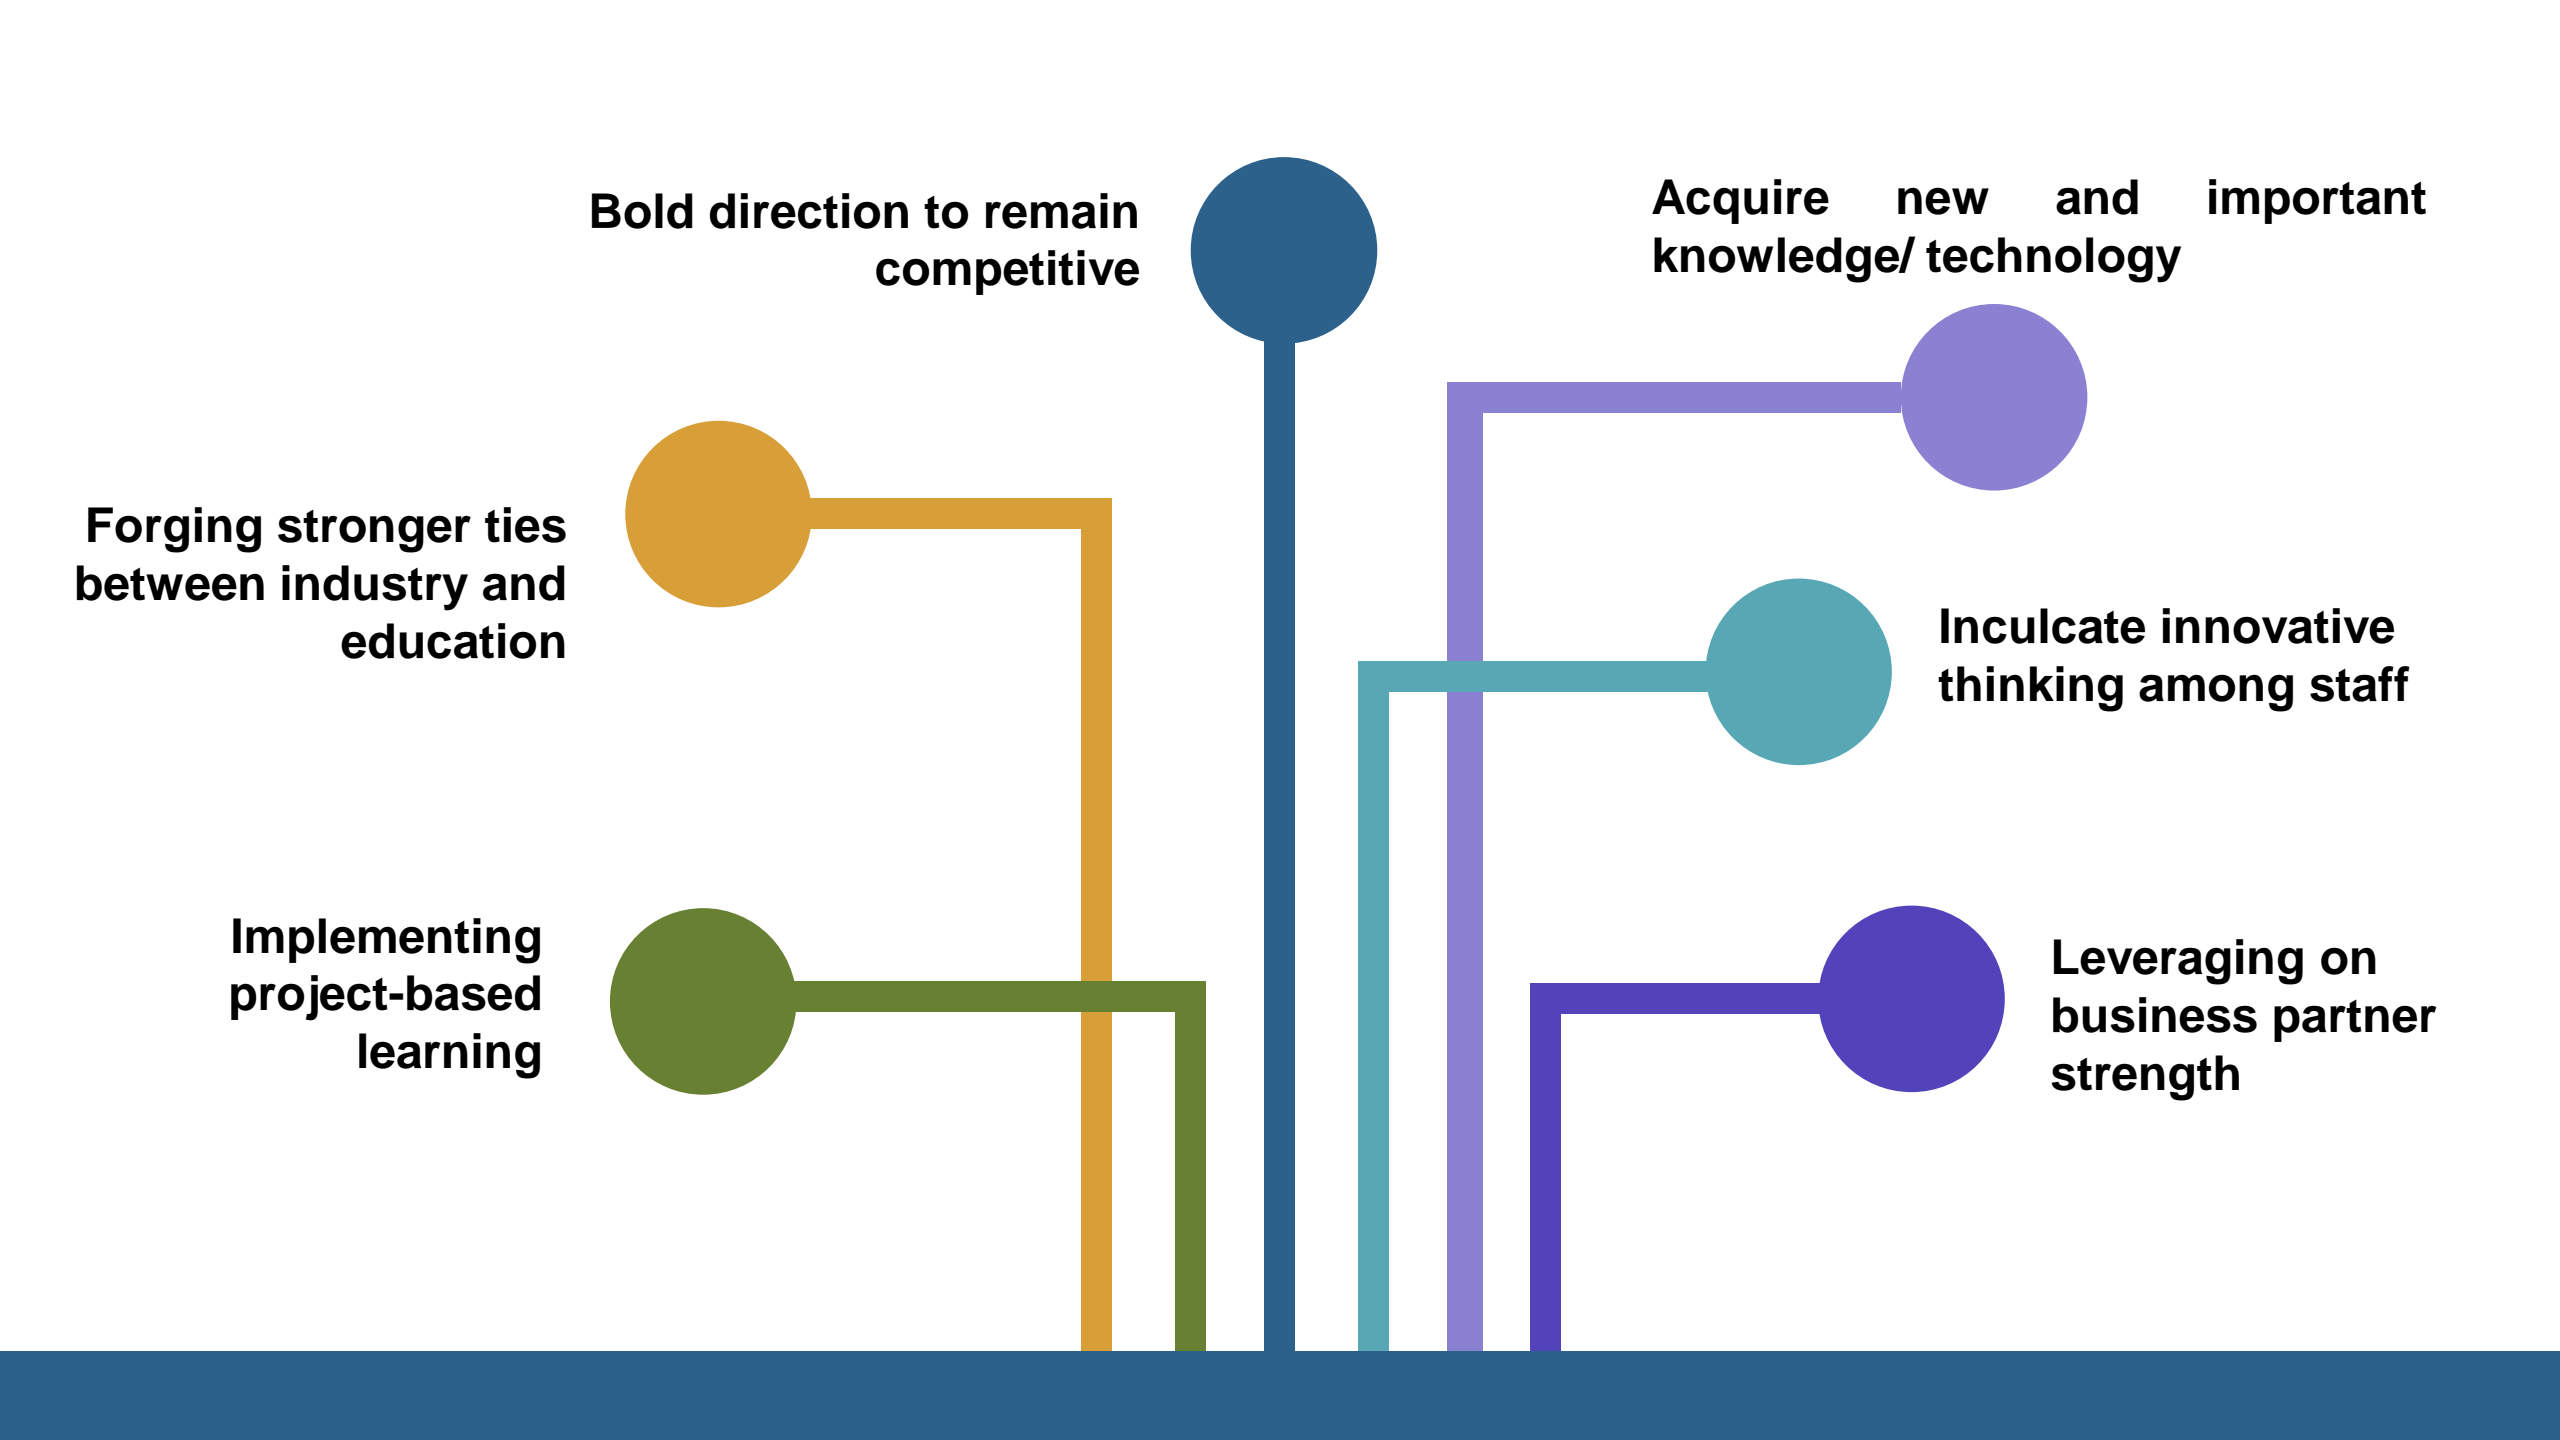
Bold direction to remain competitive

Acquire new and important knowledge/ technology

Forging stronger ties between industry and education

Inculcate innovative thinking among staff

Implementing project-based learning

Leveraging on business partner strength